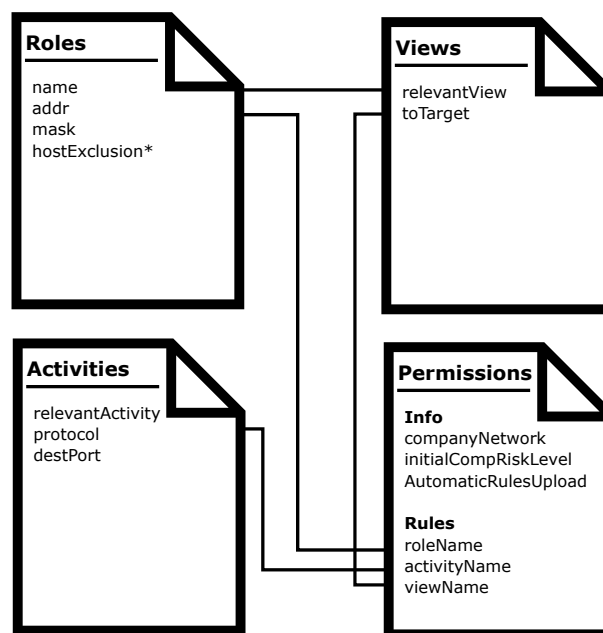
Roles

name
addr
mask
hostExclusion*

Views

relevantView
toTarget

Activities

relevantActivity
protocol
destPort

Permissions

Info
companyNetwork
initialCompRiskLevel
AutomaticRulesUpload

Rules
roleName
activityName
viewName